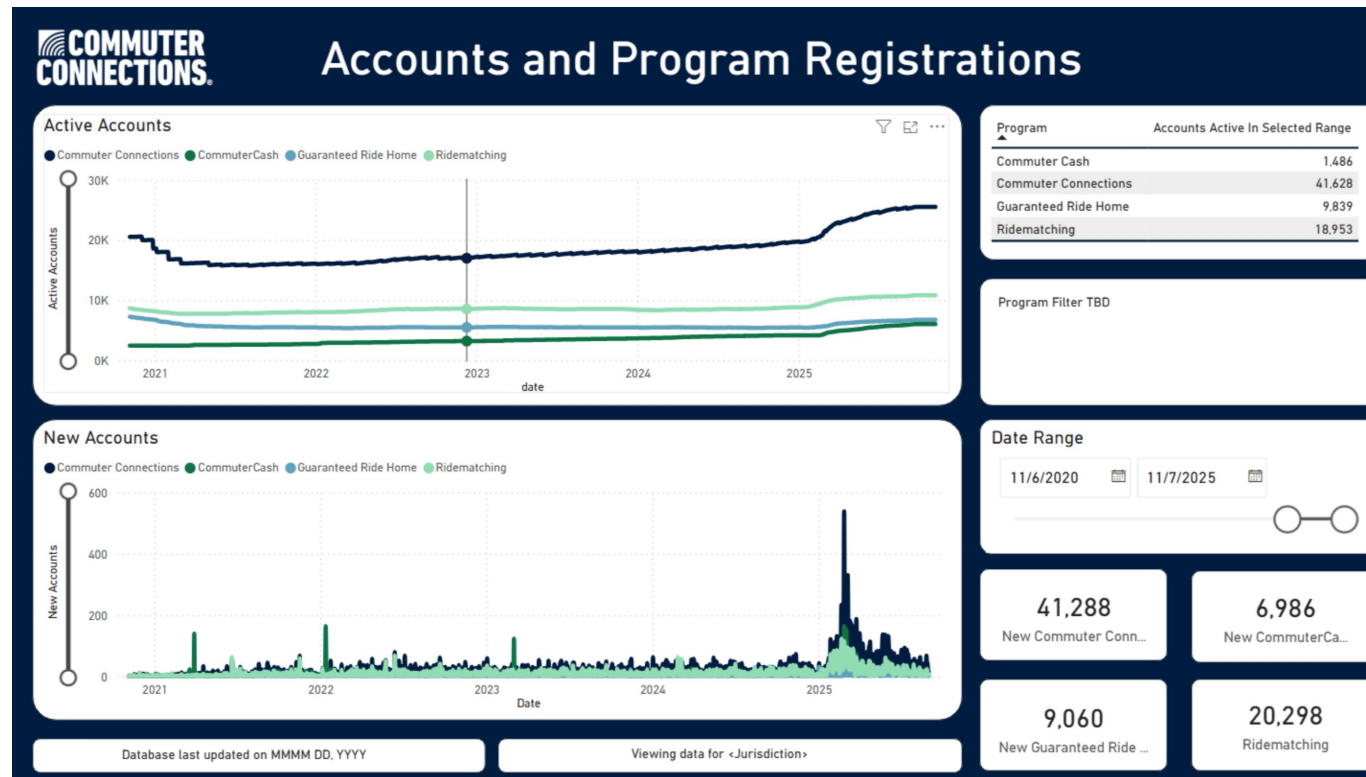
COMMUTER CONNECTIONS.

Accounts and Program Registrations

Active Accounts

Commuter Connections CommuterCash Guaranteed Ride Home Ridematching

Active Accounts

30K
20K
10K
0K

2021 2022 2023 2024 2025

date

| Program | Accounts Active In Selected Range |
|---|---|
| Commuter Cash | 1,486 |
| Commuter Connections | 41,628 |
| Guaranteed Ride Home | 9,839 |
| Ridematching | 18,953 |

Program Filter TBD

New Accounts

Commuter Connections CommuterCash Guaranteed Ride Home Ridematching

New Accounts

600
400
200
0

2021 2022 2023 2024 2025

Date

Date Range

11/6/2020 11/7/2025

41,288
New Commuter Conn...

6,986
New CommuterCa...

9,060
New Guaranteed Ride ...

20,298
Ridematching

Database last updated on MMMM DD, YYYY

Viewing data for <Jurisdiction>